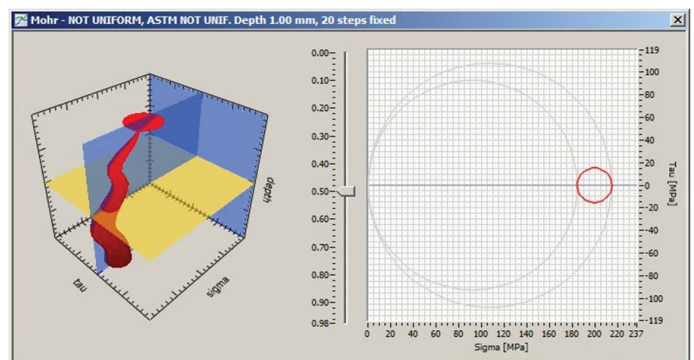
Mohr - NOT UNIFORM, ASTM NOT UNIF. Depth 1.00 mm, 20 steps fixed

tau

sigma

depth

0.00
0.10
0.20
0.30
0.40
0.50
0.60
0.70
0.80
0.90
0.98

119
100
80
60
40
20
0
-20
-40
-60
-80
-100
-119

Tau [MPa]

0 20 40 60 80 100 120 140 160 180 200 220 237
Sigma [MPa]